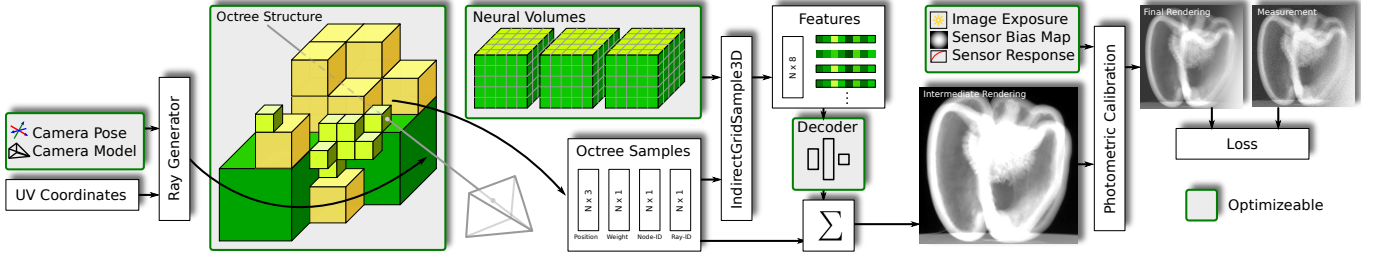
Camera Pose
Camera Model

UV Coordinates

Ray Generator

Octree Structure

Neural Volumes

IndirectGridSample3D

Features

N x 8

⋮

Octree Samples

N x 3
Position

N x 1
Weight

N x 1
Node-ID

N x 1
Ray-ID

Decoder

$\sum$

Image Exposure
Sensor Bias Map
Sensor Response

Intermediate Rendering

Photometric Calibration

Final Rendering

Measurement

Loss

Optimizeable